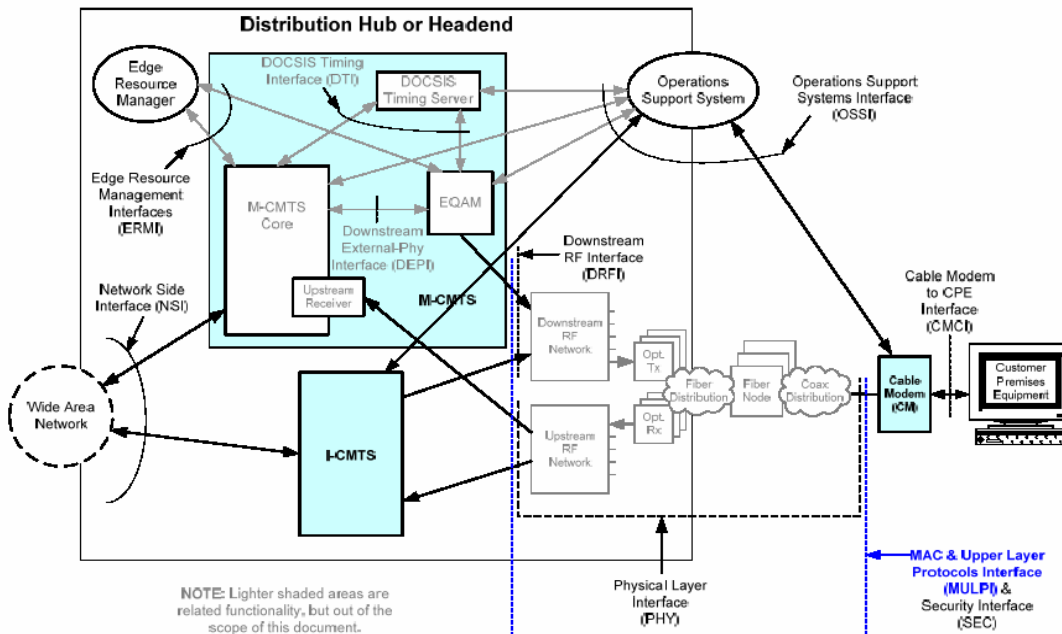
Distribution Hub or Headend

Edge Resource Manager

DOCSIS Timing Interface (DTI)

DOCSIS Timing Server

Operations Support System

Operations Support Systems Interface (OSSI)

Edge Resource Management Interfaces (ERMI)

M-CMTS Core

EQAM

Downstream External-Phy Interface (DEPI)

Downstream RF Interface (DRFI)

Network Side Interface (NSI)

Upstream Receiver

M-CMTS

Cable Modem to CPE Interface (CMCI)

Downstream RF Network

Opt. Tx

Fiber Distribution

Fiber Node

Coax Distribution

Cable Modem (CM)

Customer Premises Equipment

Wide Area Network

I-CMTS

Opt. Rx

Upstream RF Network

MAC & Upper Layer Protocols Interface (MULPI) & Security Interface (SEC)

NOTE: Lighter shaded areas are related functionality, but out of the scope of this document.

Physical Layer Interface (PHY)